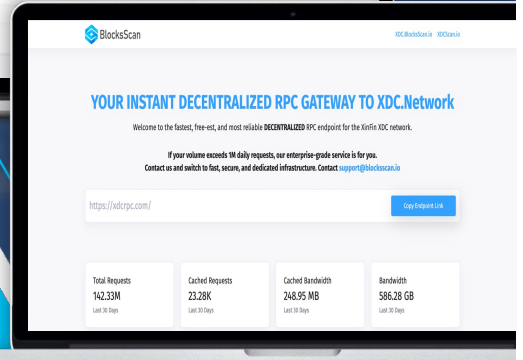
BlocksScan

XDC.BlocksScan.io XDCScan.io

YOUR INSTANT DECENTRALIZED RPC GATEWAY TO XDC.Network

Welcome to the fastest, free-est, and most reliable DECENTRALIZED RPC endpoint for the XinFin XDC network.

If your volume exceeds 1M daily requests, our enterprise-grade service is for you. Contact us and switch to fast, secure, and dedicated infrastructure. Contact support@blocksscan.io

https://xdcrpc.com/

Copy Endpoint Link

| Total Requests | Cached Requests | Cached Bandwidth | Bandwidth |
|---|---|---|---|
| 142.33M | 23.28K | 248.95 MB | 586.28 GB |
| Last 30 Days | Last 30 Days | Last 30 Days | Last 30 Days |